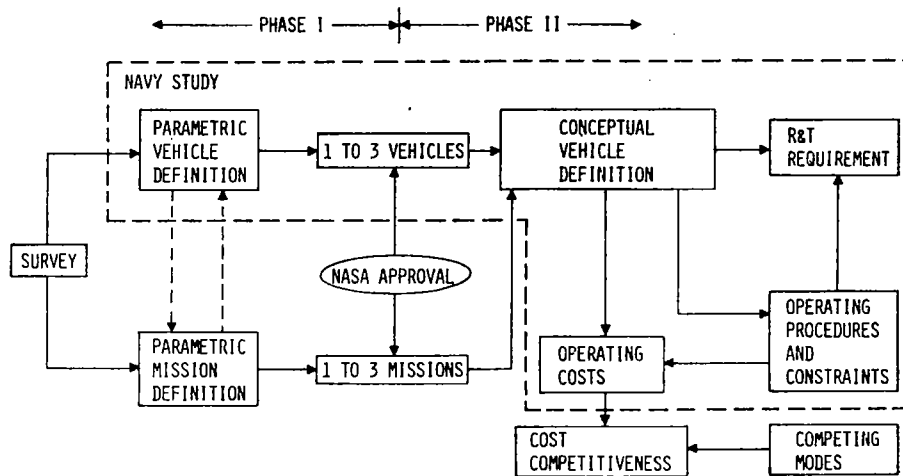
PHASE I
PHASE II
NAVY STUDY
PARAMETRIC VEHICLE DEFINITION
1 TO 3 VEHICLES
CONCEPTUAL VEHICLE DEFINITION
R&T REQUIREMENT
SURVEY
NASA APPROVAL
PARAMETRIC MISSION DEFINITION
1 TO 3 MISSIONS
OPERATING COSTS
OPERATING PROCEDURES AND CONSTRAINTS
COST COMPETITIVENESS
COMPETING MODES